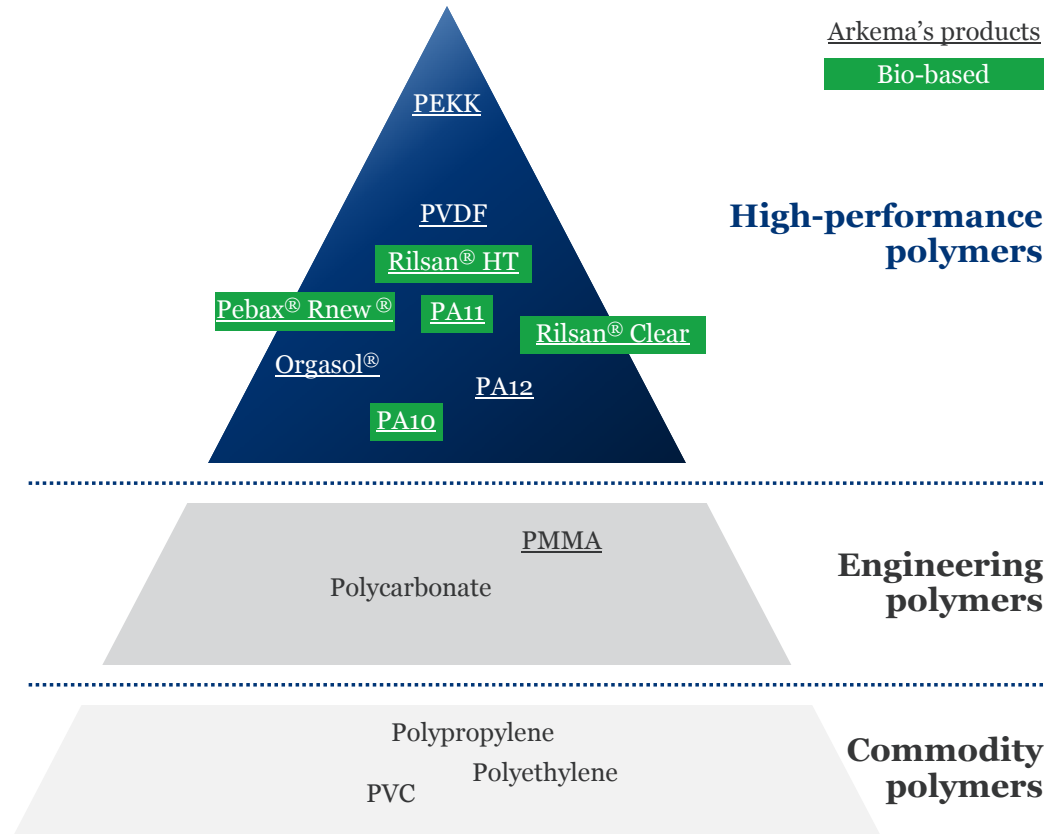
Arkema's products

Bio-based

PEKK

PVDF

Rilsan® HT

Pebax® Rnew®

PA11

Rilsan® Clear

Orgasol®

PA12

PA10

High-performance polymers

PMMA

Polycarbonate

Engineering polymers

Polypropylene

Polyethylene

PVC

Commodity polymers